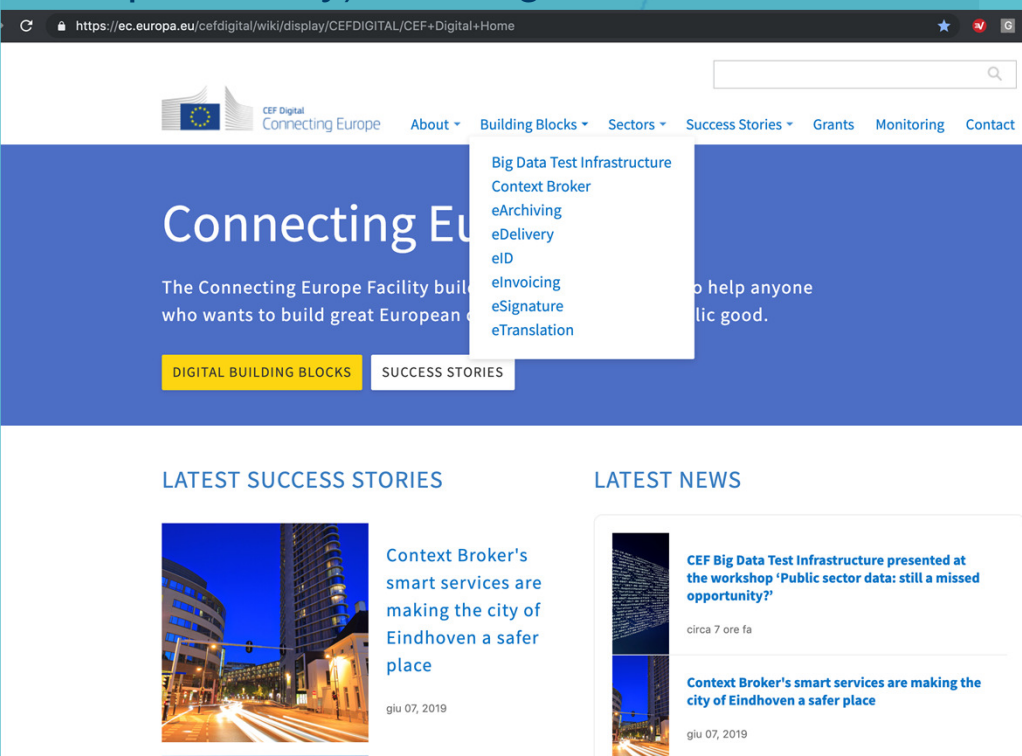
https://ec.europa.eu/cefdigital/wiki/display/CEFDIGITAL/CEF+Digital+Home

CEF Digital
Connecting Europe

About Building Blocks Sectors Success Stories Grants Monitoring Contact

Big Data Test Infrastructure
Context Broker
eArchiving
eDelivery
eID
eInvoicing
eSignature
eTranslation

Connecting Eu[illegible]

The Connecting Europe Facility buil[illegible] o help anyone who wants to build great European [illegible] lic good.

DIGITAL BUILDING BLOCKS SUCCESS STORIES

LATEST SUCCESS STORIES

Context Broker's smart services are making the city of Eindhoven a safer place

giu 07, 2019

LATEST NEWS

CEF Big Data Test Infrastructure presented at the workshop 'Public sector data: still a missed opportunity?'

circa 7 ore fa

Context Broker's smart services are making the city of Eindhoven a safer place

giu 07, 2019